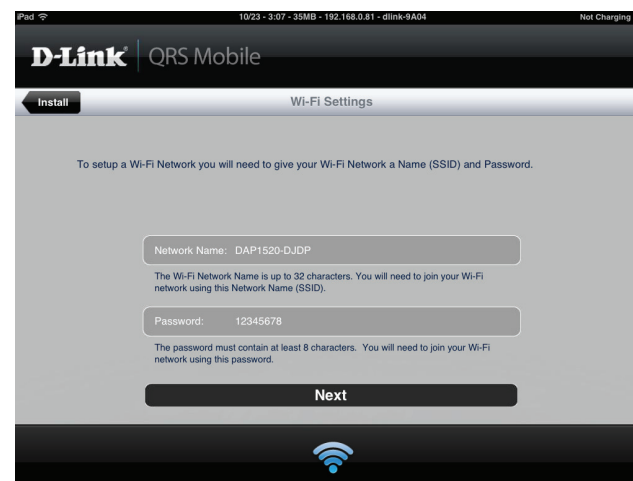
iPad

10/23 - 3:07 - 35MB - 192.168.0.81 - dlink-9A04

Not Charging

D-Link® QRS Mobile

Install

Wi-Fi Settings

To setup a Wi-Fi Network you will need to give your Wi-Fi Network a Name (SSID) and Password.

Network Name: DAP1520-DJDP

The Wi-Fi Network Name is up to 32 characters. You will need to join your Wi-Fi network using this Network Name (SSID).

Password: 12345678

The password must contain at least 8 characters. You will need to join your Wi-Fi network using this password.

Next